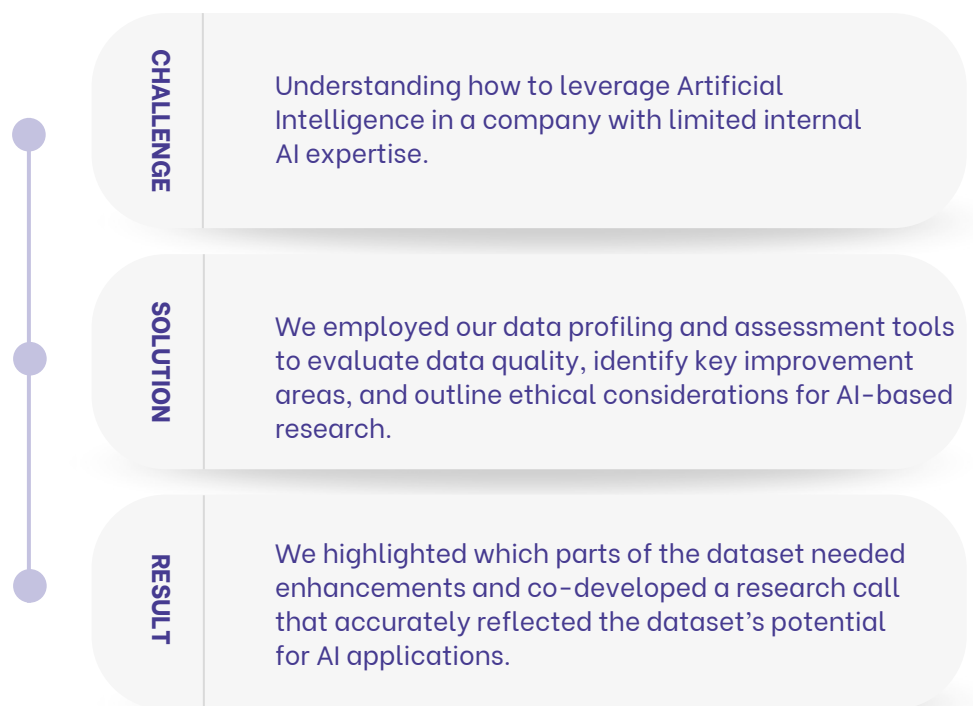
CHALLENGE

Understanding how to leverage Artificial Intelligence in a company with limited internal AI expertise.

SOLUTION

We employed our data profiling and assessment tools to evaluate data quality, identify key improvement areas, and outline ethical considerations for AI-based research.

RESULT

We highlighted which parts of the dataset needed enhancements and co-developed a research call that accurately reflected the dataset's potential for AI applications.